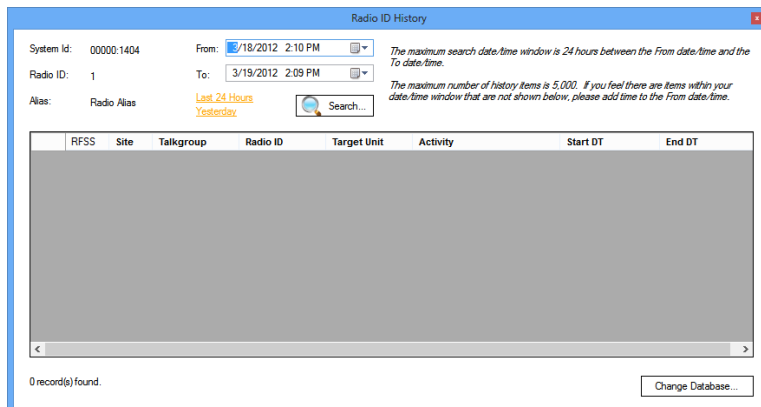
Radio ID History

System Id: 00000:1404
Radio ID: 1
Alias: Radio Alias

From: 3/18/2012 2:10 PM
To: 3/19/2012 2:09 PM

Last 24 Hours
Yesterday

Search...

The maximum search date/time window is 24 hours between the From date/time and the To date/time.

The maximum number of history items is 5,000. If you feel there are items within your date/time window that are not shown below, please add time to the From date/time.

| RFSS | Site | Talkgroup | Radio ID | Target Unit | Activity | Start DT | End DT |
|---|---|---|---|---|---|---|---|

0 record(s) found.

Change Database...